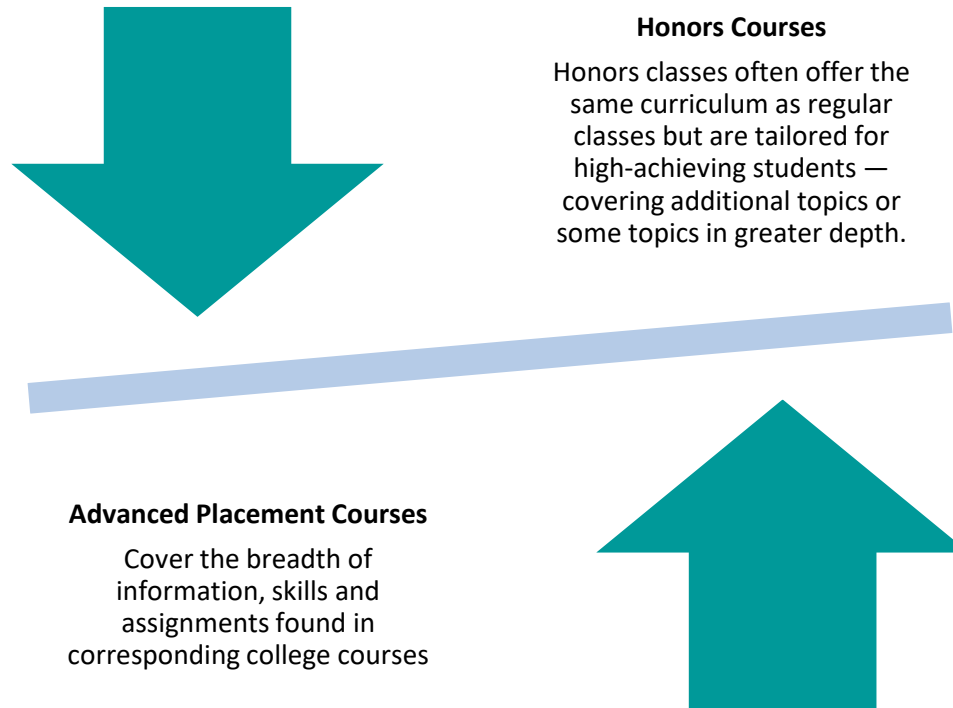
**Honors Courses**

Honors classes often offer the same curriculum as regular classes but are tailored for high-achieving students — covering additional topics or some topics in greater depth.

**Advanced Placement Courses**

Cover the breadth of information, skills and assignments found in corresponding college courses